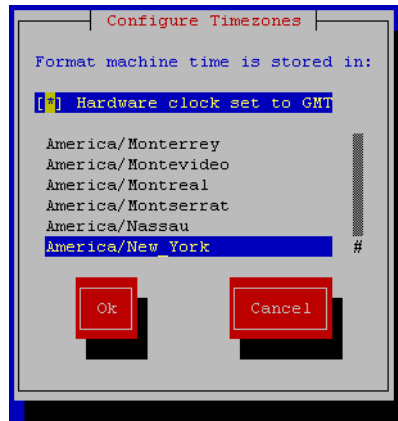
Configure Timezones

Format machine time is stored in:

[*] Hardware clock set to GMT

America/Monterrey
America/Montevideo
America/Montreal
America/Montserrat
America/Nassau
America/New_York

#

Ok

Cancel